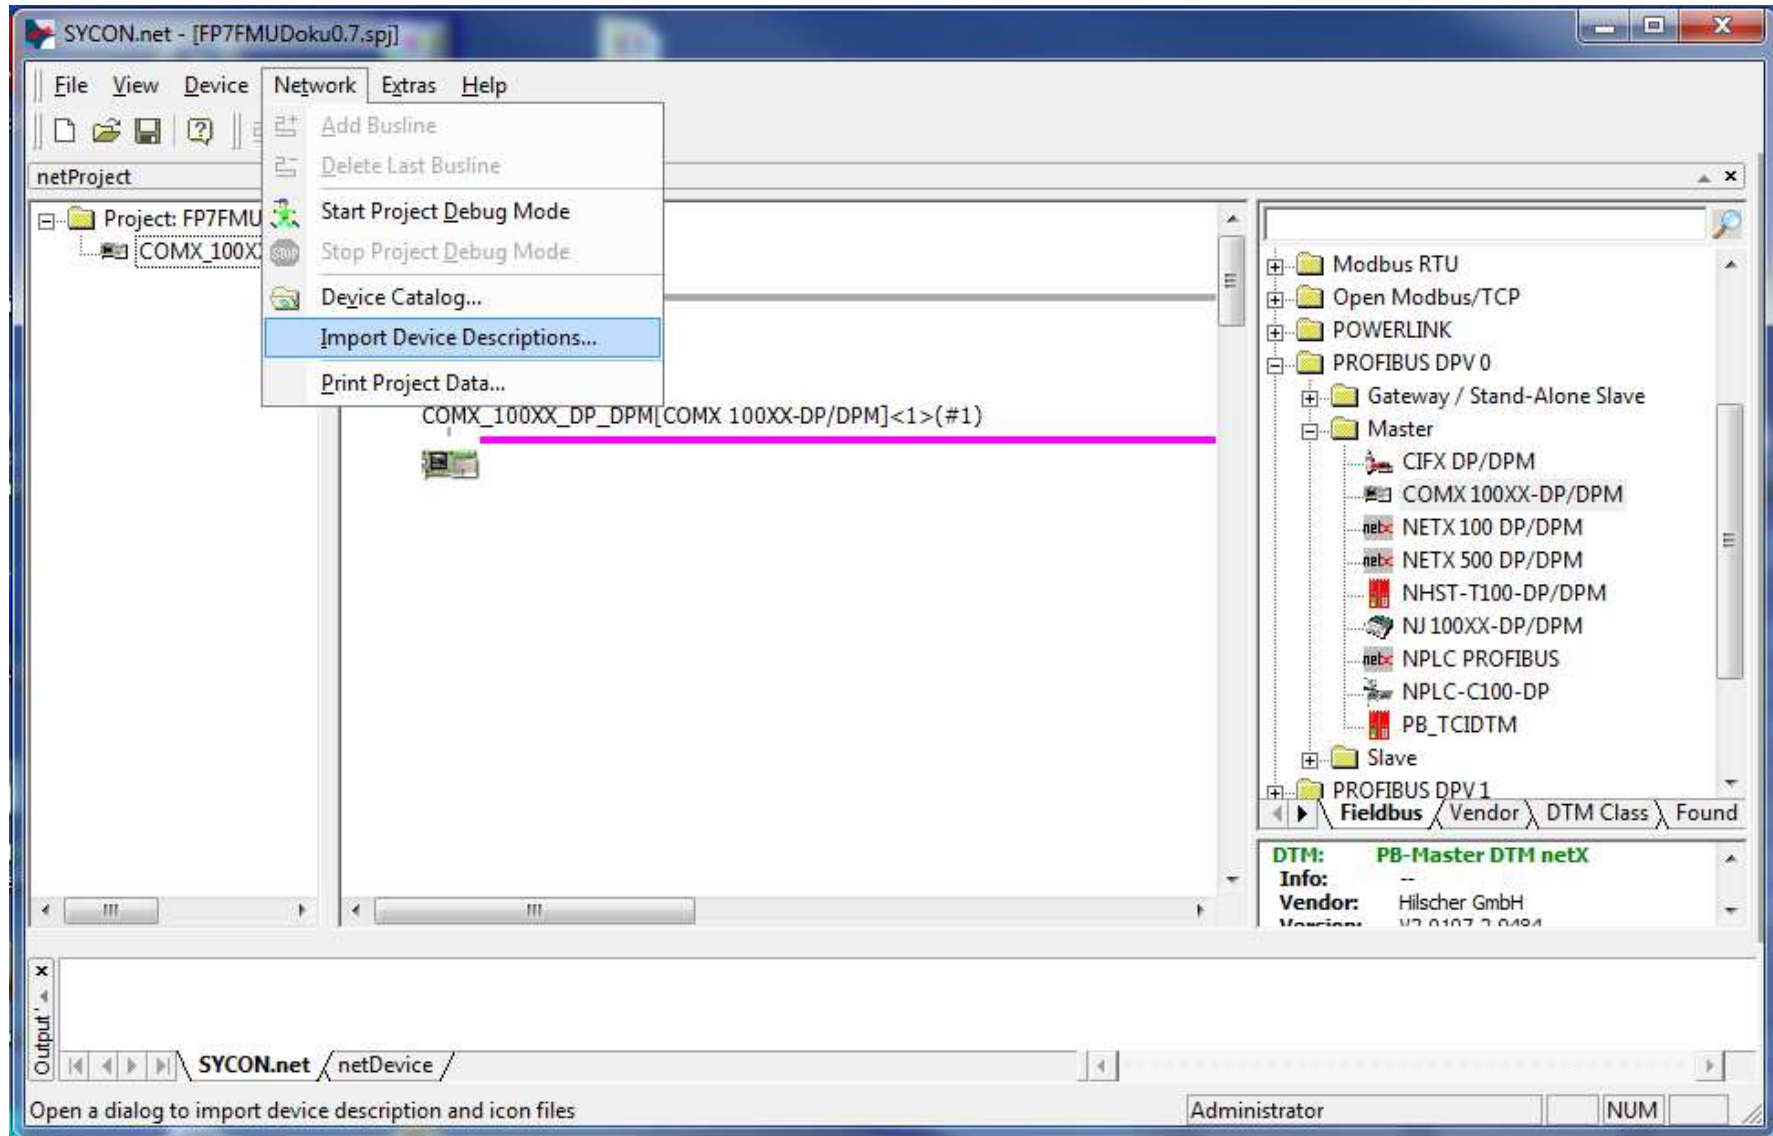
SYCON.net - [FP7FMUDoku0.7.spj]

File View Device Network Extras Help

Add Busline
Delete Last Busline
Start Project Debug Mode
Stop Project Debug Mode
Device Catalog...
Import Device Descriptions...
Print Project Data...

netProject

Project: FP7FMU
COMX_100X

COMX_100XX_DP_DPM[COMX 100XX-DP/DPM]<1>(#1)

Modbus RTU
Open Modbus/TCP
POWERLINK
PROFIBUS DPV 0
Gateway / Stand-Alone Slave
Master
CIFX DP/DPM
COMX 100XX-DP/DPM
NETX 100 DP/DPM
NETX 500 DP/DPM
NHST-T100-DP/DPM
NJ 100XX-DP/DPM
NPLC PROFIBUS
NPLC-C100-DP
PB_TCIDTM
Slave
PROFIBUS DPV 1

Fieldbus Vendor DTM Class Found

DTM: PB-Master DTM netX
Info: --
Vendor: Hilscher GmbH
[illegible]

Output

SYCON.net netDevice

Open a dialog to import device description and icon files
Administrator
NUM